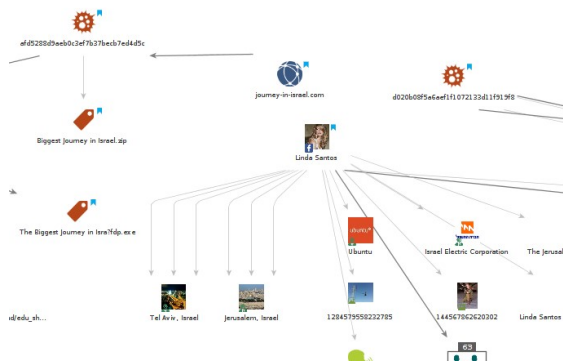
afd5288d9aeb0c3ef7b37becb7ed4d5c

journey-in-israel.com

d020b08f5a6aef1f1072133d1f919f8

Biggest Journey in Israel.zip

Linda Santos

The Biggest Journey in Isra?fdp.exe

ubuntu

Ubuntu

Israel Electric Corporation

The Jerusal

id/edu_sh...

Tel Aviv, Israel

Jerusalem, Israel

1284579558232785

144567062620302

Linda Santos

63